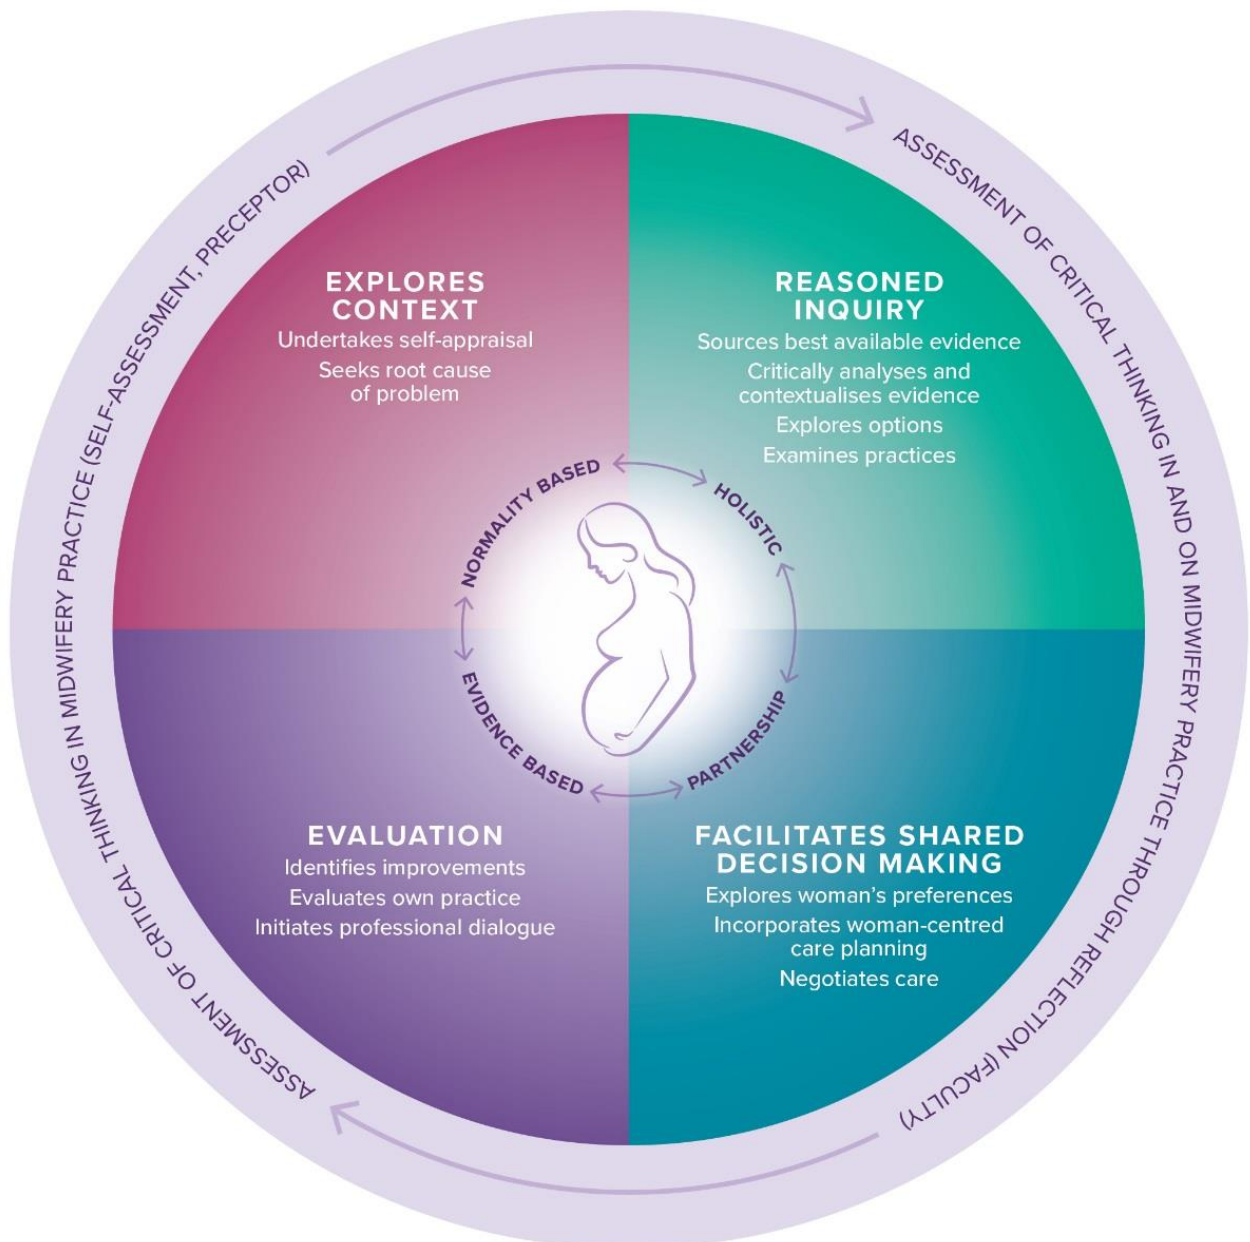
ASSESSMENT OF CRITICAL THINKING IN AND ON MIDWIFERY PRACTICE THROUGH REFLECTION (FACULTY)

ASSESSMENT OF CRITICAL THINKING IN MIDWIFERY PRACTICE (SELF-ASSESSMENT, PRECEPTOR)

EXPLORES CONTEXT
Undertakes self-appraisal
Seeks root cause of problem

REASONED INQUIRY
Sources best available evidence
Critically analyses and contextualises evidence
Explores options
Examines practices

NORMALITY BASED
HOLISTIC
EVIDENCE BASED
PARTNERSHIP

EVALUATION
Identifies improvements
Evaluates own practice
Initiates professional dialogue

FACILITATES SHARED DECISION MAKING
Explores woman's preferences
Incorporates woman-centred care planning
Negotiates care